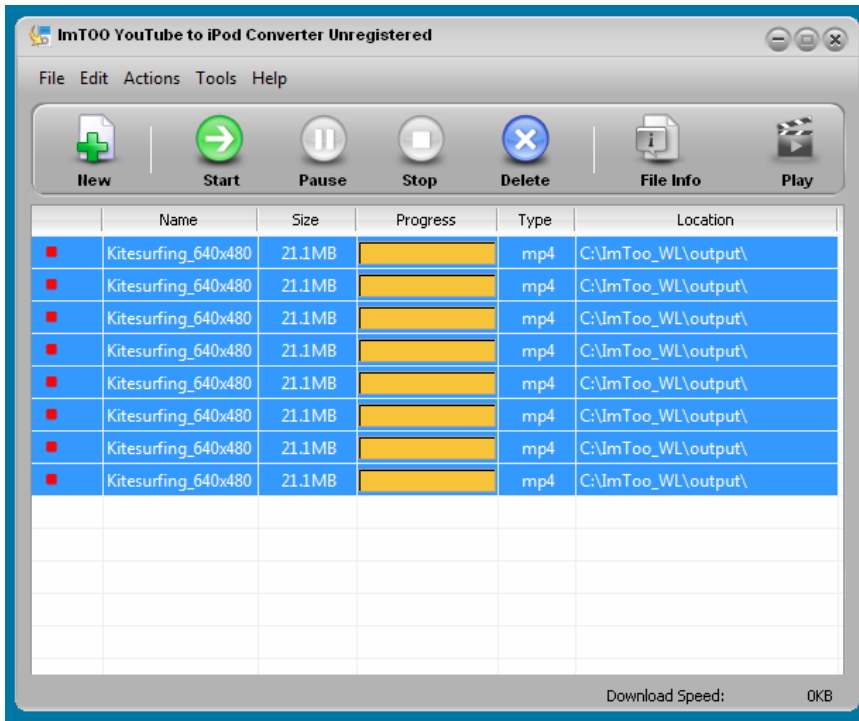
ImTOO YouTube to iPod Converter Unregistered

File Edit Actions Tools Help

New Start Pause Stop Delete File Info Play

| | Name | Size | Progress | Type | Location |
|---|---|---|---|---|---|
| | Kitesurfing_640x480 | 21.1MB | | mp4 | C:\ImToo_WL\output\ |
| | Kitesurfing_640x480 | 21.1MB | | mp4 | C:\ImToo_WL\output\ |
| | Kitesurfing_640x480 | 21.1MB | | mp4 | C:\ImToo_WL\output\ |
| | Kitesurfing_640x480 | 21.1MB | | mp4 | C:\ImToo_WL\output\ |
| | Kitesurfing_640x480 | 21.1MB | | mp4 | C:\ImToo_WL\output\ |
| | Kitesurfing_640x480 | 21.1MB | | mp4 | C:\ImToo_WL\output\ |
| | Kitesurfing_640x480 | 21.1MB | | mp4 | C:\ImToo_WL\output\ |
| | Kitesurfing_640x480 | 21.1MB | | mp4 | C:\ImToo_WL\output\ |

Download Speed: 0KB